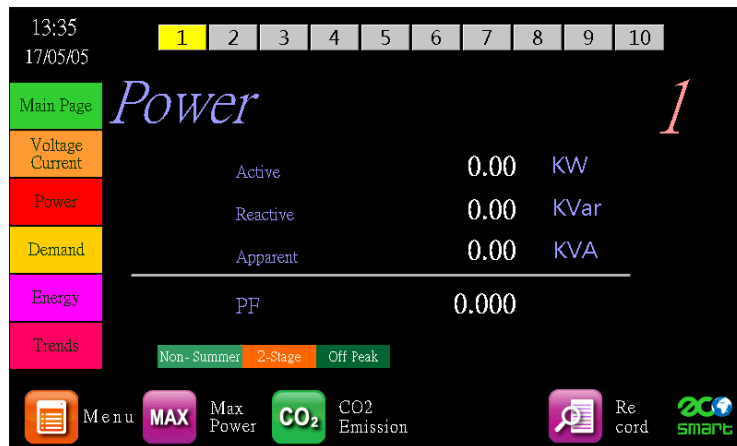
13:35
17/05/05

1 2 3 4 5 6 7 8 9 10

Main Page
Voltage Current
Power
Demand
Energy
Trends

Power

1

| Active | 0.00 | KW |
|---|---|---|
| Reactive | 0.00 | KVar |
| Apparent | 0.00 | KVA |

PF 0.000

Non- Summer 2-Stage Off Peak

Menu
MAX
Max Power
$CO_2$
CO2 Emission
Re cord
eco smart